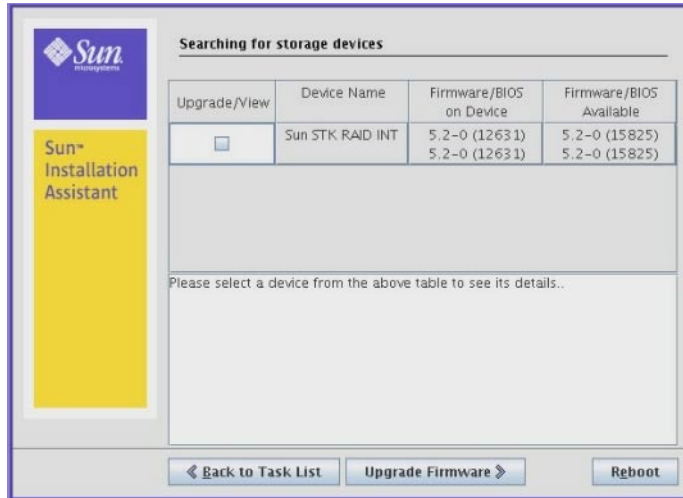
Sun microsystems

Sun™ Installation Assistant

Searching for storage devices

| Upgrade/View | Device Name | Firmware/BIOS on Device | Firmware/BIOS Available |
|---|---|---|---|
| ☐ | Sun STK RAID INT | 5.2-0 (12631) 5.2-0 (12631) | 5.2-0 (15825) 5.2-0 (15825) |

Please select a device from the above table to see its details..

« Back to Task List

Upgrade Firmware »

Reboot